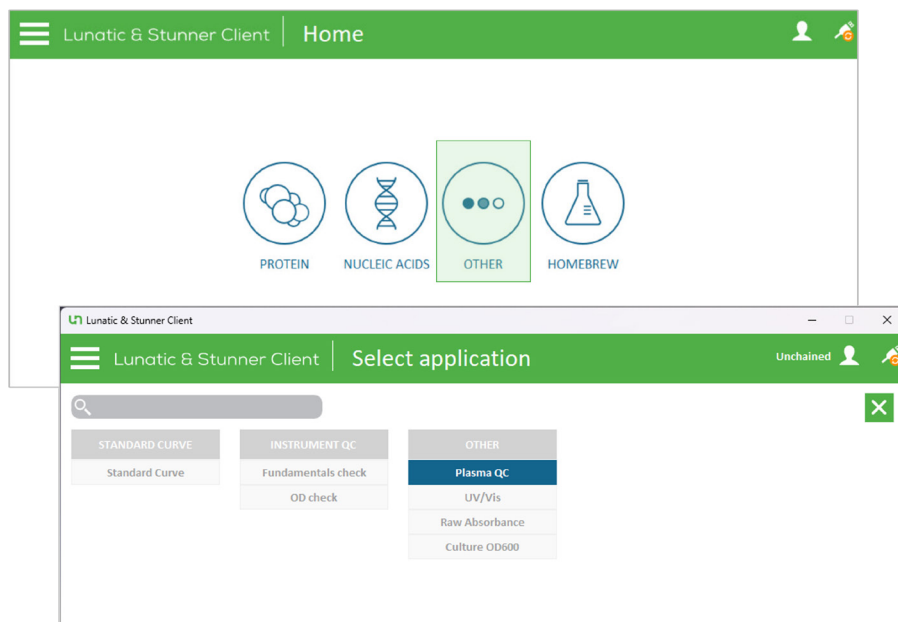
Lunatic & Stunner Client | Home

PROTEIN
NUCLEIC ACIDS
OTHER
HOMEBREW

Lunatic & Stunner Client

Lunatic & Stunner Client | Select application

Unchained

STANDARD CURVE
Standard Curve

INSTRUMENT QC
Fundamentals check
OD check

OTHER
Plasma QC
UV/Vis
Raw Absorbance
Culture OD600